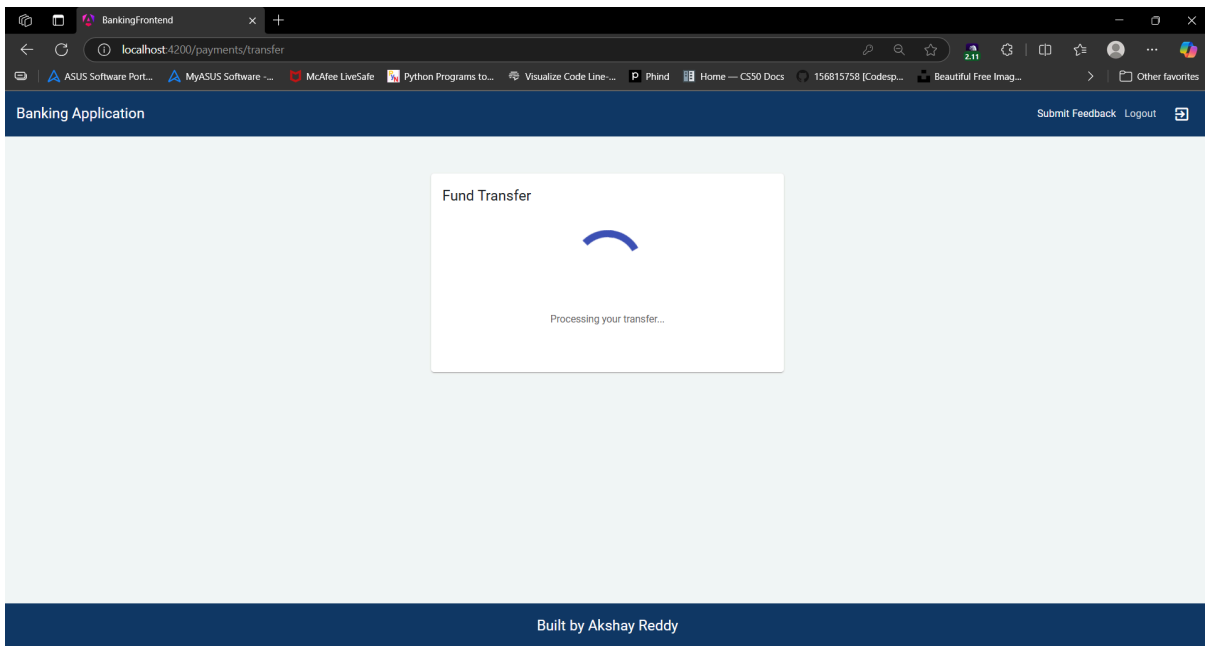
BankingFrontend
localhost:4200/payments/transfer
2.11
ASUS Software Port... MyASUS Software -... McAfee LiveSafe Python Programs to... Visualize Code Line-... Phind Home — CS50 Docs 156815758 [Codesp... Beautiful Free Imag... Other favorites

Banking Application
Submit Feedback Logout

Fund Transfer

Processing your transfer...

Built by Akshay Reddy